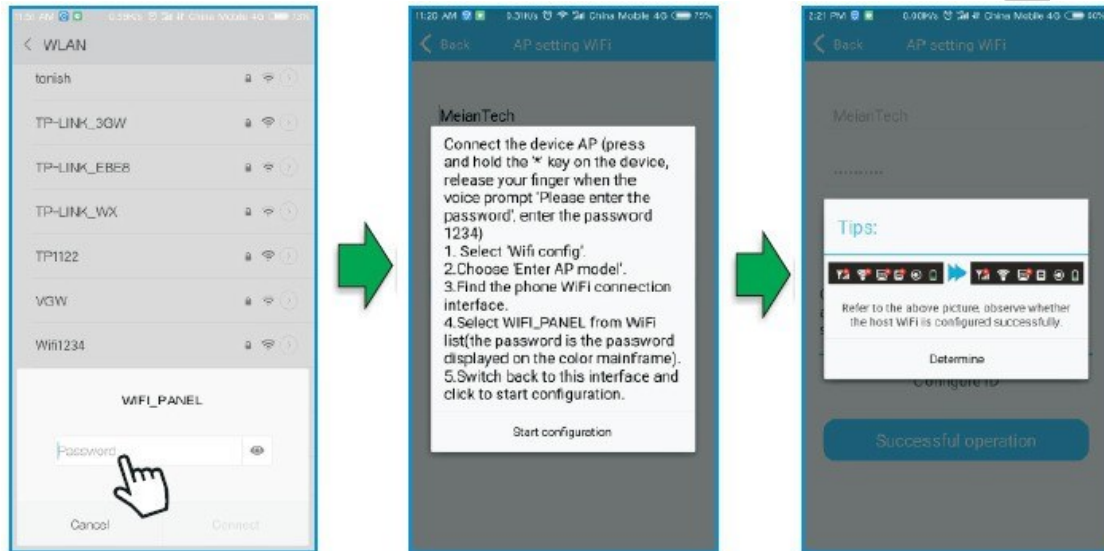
< WLAN

tonish

TP-LINK_3GW

TP-LINK_EBE8

TP-LINK_WX

TP1122

VGW

Wifi1234

WIFI_PANEL

Password

Cancel

Connect

11:20 AM

China Mobile 4G 75%

< Back AP setting WiFi

MeianTech

Connect the device AP (press and hold the '*' key on the device, release your finger when the voice prompt 'Please enter the password', enter the password 1234)
1. Select 'Wifi config'.
2.Choose 'Enter AP model'.
3.Find the phone WiFi connection interface.
4.Select WIFI_PANEL from WiFi list(the password is the password displayed on the color mainframe).
5.Switch back to this interface and click to start configuration.

Start configuration

China Mobile 4G

< Back AP setting WiFi

MeianTech

Tips:

Refer to the above picture, observe whether the host WiFi is configured successfully.

Determine

Configure ID

Successful operation